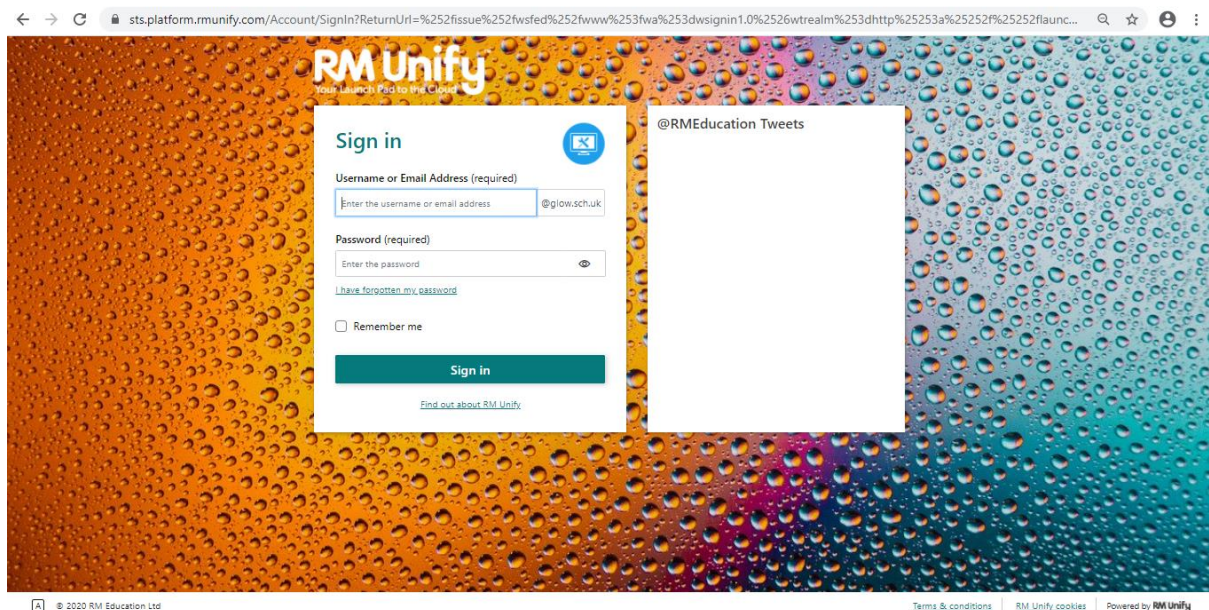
sts.platform.rmunify.com/Account/SignIn?ReturnUrl=%252fissue%252fwsfed%252fwww%253fwa%253dwsignin1.0%2526wtrealm%253dhttp%25253a%25252f%25252flaunc...

RM Unify
Your Launch Pad to the Cloud

Sign in

Username or Email Address (required)

Enter the username or email address

@glow.sch.uk

Password (required)

Enter the password

I have forgotten my password

Remember me

Sign in

Find out about RM Unify

@RMEducation Tweets

A © 2020 RM Education Ltd

Terms & conditions | RM Unify cookies | Powered by RM Unify